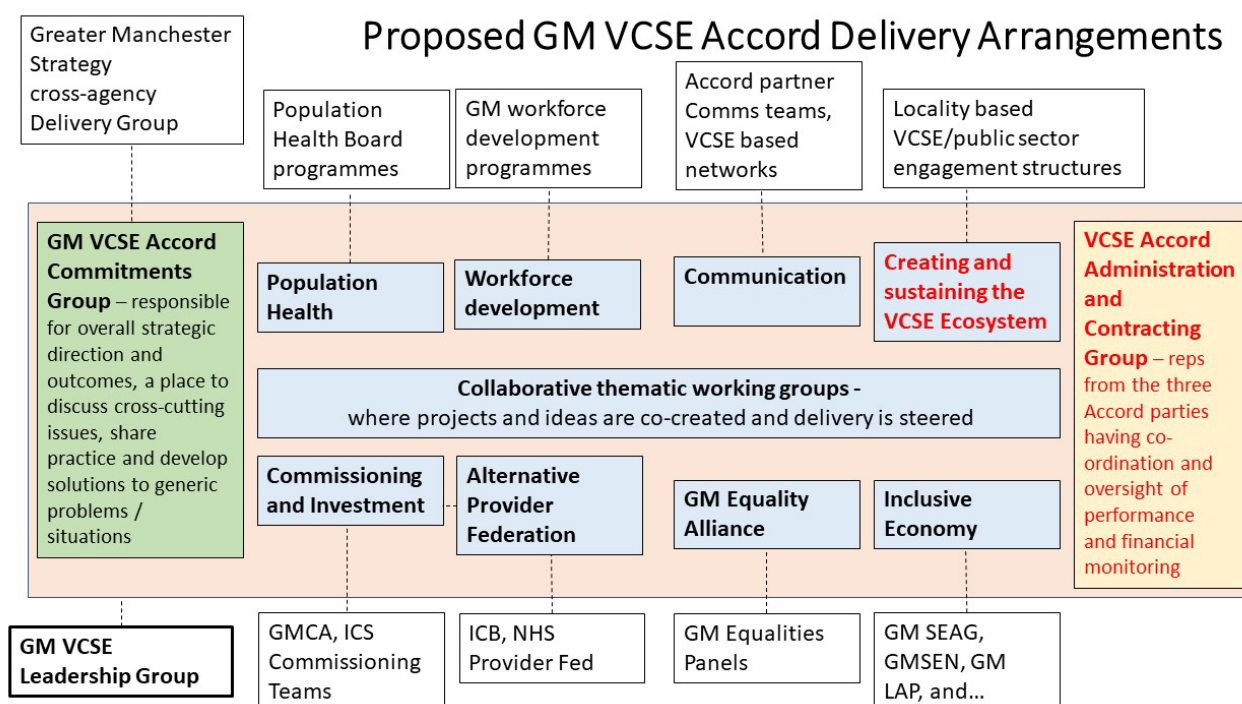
Proposed GM VCSE Accord Delivery Arrangements

Greater Manchester Strategy cross-agency Delivery Group

Population Health Board programmes

GM workforce development programmes

Accord partner Comms teams, VCSE based networks

Locality based VCSE/public sector engagement structures

GM VCSE Accord Commitments Group – responsible for overall strategic direction and outcomes, a place to discuss cross-cutting issues, share practice and develop solutions to generic problems / situations

Population Health

Workforce development

Communication

Creating and sustaining the VCSE Ecosystem

VCSE Accord Administration and Contracting Group – reps from the three Accord parties having co-ordination and oversight of performance and financial monitoring

Collaborative thematic working groups - where projects and ideas are co-created and delivery is steered

Commissioning and Investment

Alternative Provider Federation

GM Equality Alliance

Inclusive Economy

GM VCSE Leadership Group

GMCA, ICS Commissioning Teams

ICB, NHS Provider Fed

GM Equalities Panels

GM SEAG, GMSEN, GM LAP, and…